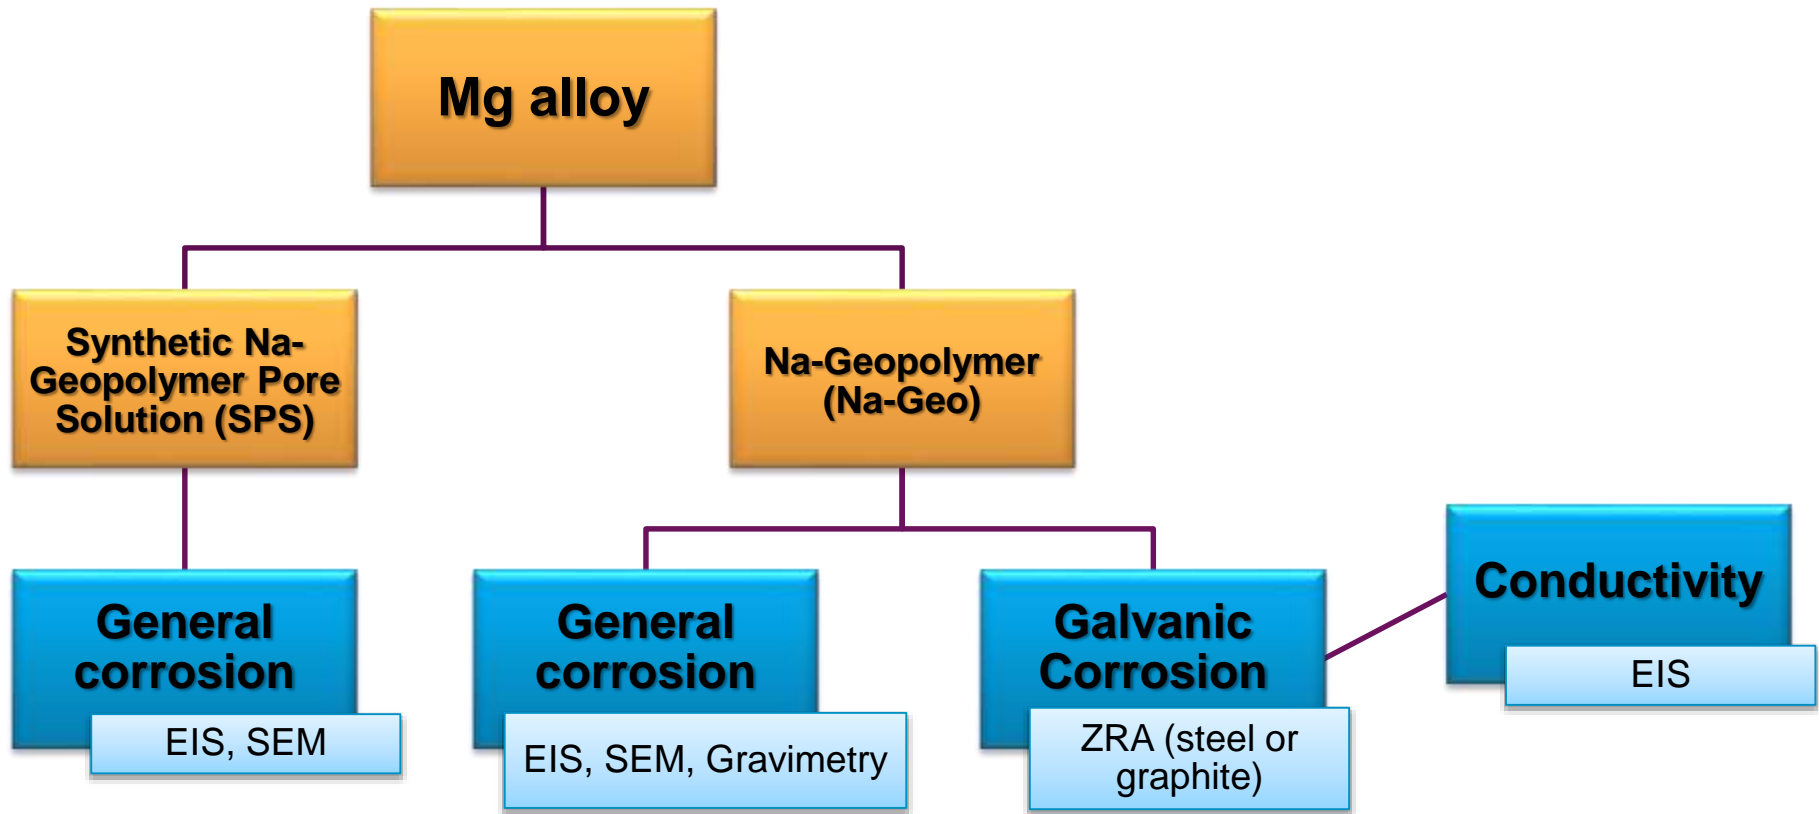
Mg alloy

Synthetic Na-Geopolymer Pore Solution (SPS)

Na-Geopolymer (Na-Geo)

General corrosion

EIS, SEM

General corrosion

EIS, SEM, Gravimetry

Galvanic Corrosion

ZRA (steel or graphite)

Conductivity

EIS